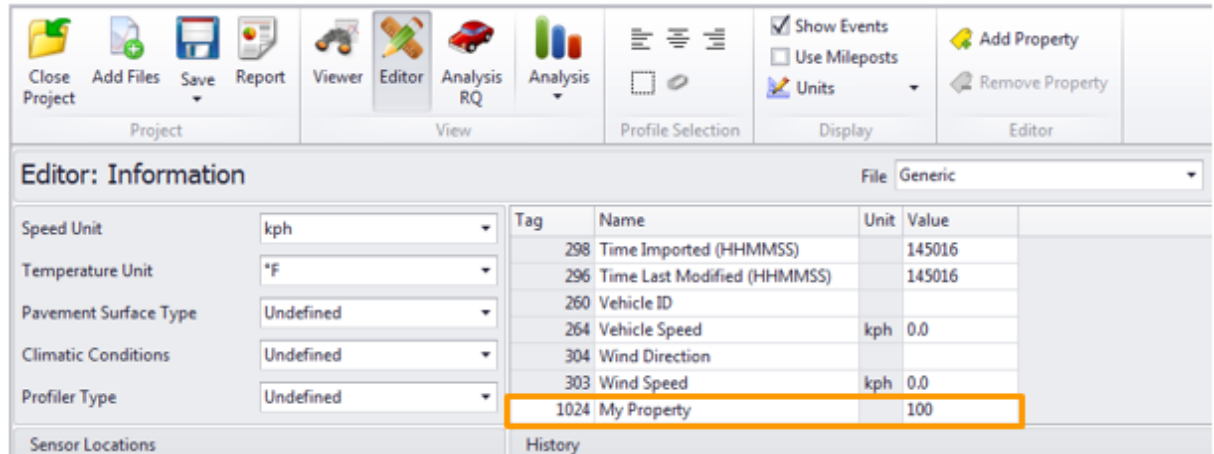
Close Project
Add Files
Save
Report
Project

Viewer
Editor
Analysis RQ
Analysis
View

Profile Selection

Show Events
Use Mileposts
Units
Display

Add Property
Remove Property
Editor

Editor: Information

File Generic

| Speed Unit | kph |
|---|---|
| Temperature Unit | °F |
| Pavement Surface Type | Undefined |
| Climatic Conditions | Undefined |
| Profiler Type | Undefined |

| Tag | Name | Unit | Value |
|---|---|---|---|
| 298 | Time Imported (HHMMSS) | | 145016 |
| 296 | Time Last Modified (HHMMSS) | | 145016 |
| 260 | Vehicle ID | | |
| 264 | Vehicle Speed | kph | 0.0 |
| 304 | Wind Direction | | |
| 303 | Wind Speed | kph | 0.0 |
| 1024 | My Property | | 100 |

Sensor Locations

History